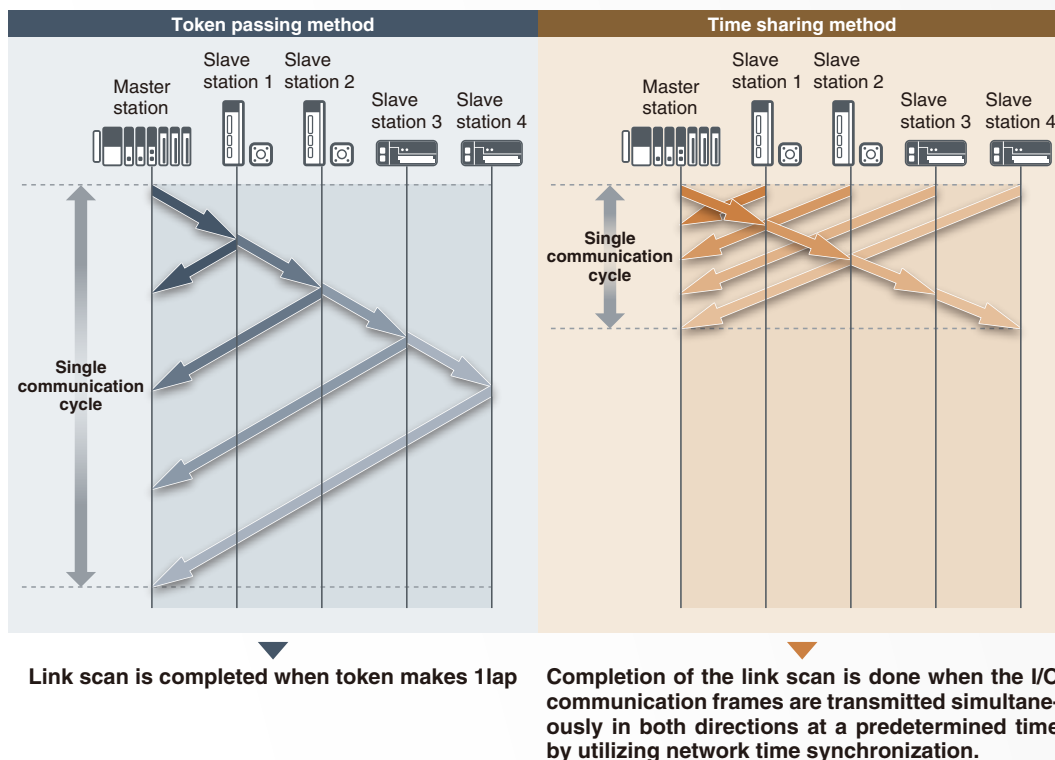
Token passing method

Master station

Slave station 1

Slave station 2

Slave station 3

Slave station 4

Single communication cycle

Link scan is completed when token makes 1lap

Time sharing method

Master station

Slave station 1

Slave station 2

Slave station 3

Slave station 4

Single communication cycle

Completion of the link scan is done when the I/O communication frames are transmitted simultaneously in both directions at a predetermined time by utilizing network time synchronization.